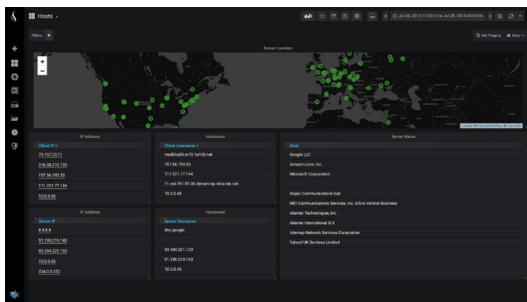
Hosts

Filters

Server Locations

IP Address

Client IP

79.157.23.11

216.58.215.130

157.56.149.55

111.221.77.144

10.0.0.45

Hostname

Client Hostname

mad6s09-in-f2.1e100.net

157.56.149.55

111.221.77.144

11.red-79-157-23.dynamicip.rima-tde.net

10.0.0.45

Server Name

Host

Google LLC

Amadeus, Inc.

Microsoft Corporation

Skype Communications Sarl

MCI Communications Services, Inc. d/b/a Verizon Business

Akamai Technologies, Inc.

Akamai International B.V.

Internap Network Services Corporation

Yahoo! UK Services Limited

IP Address

Server IP

8.8.8.8

91.198.219.143

65.184.221.133

10.0.0.45

224.0.0.252

Hostname

Server Hostname

dns.google

65.184.221.133

91.198.219.143

10.0.0.45